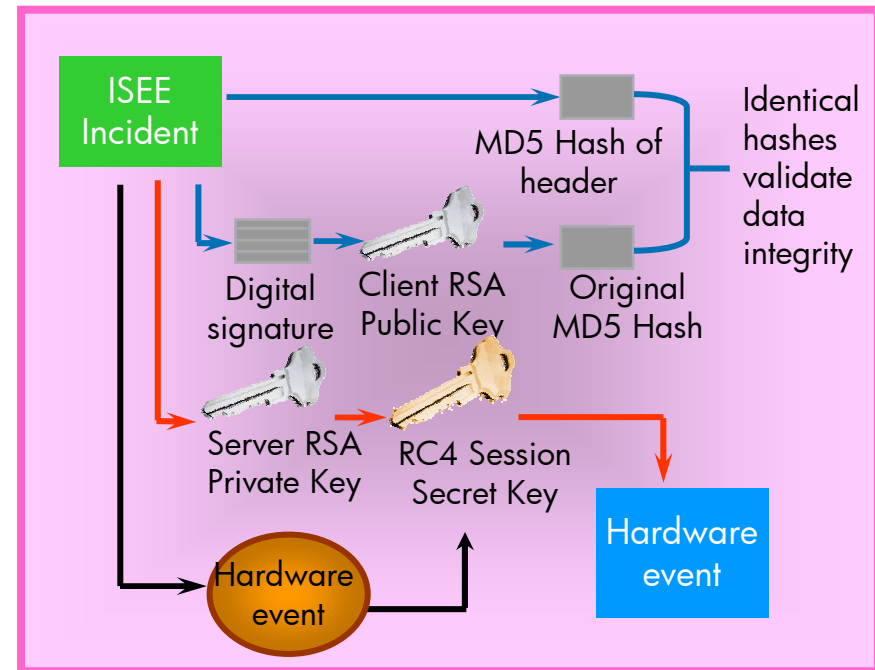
ISEE Incident

MD5 Hash of header

Identical hashes validate data integrity

Digital signature

Client RSA Public Key

Original MD5 Hash

Server RSA Private Key

RC4 Session Secret Key

Hardware event

Hardware event